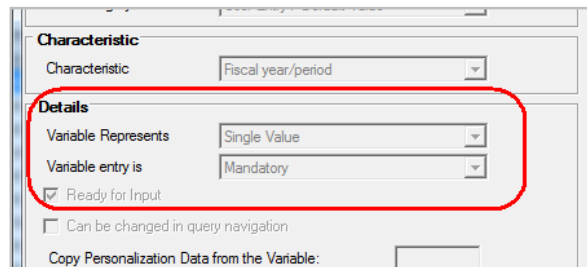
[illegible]

Characteristic
Characteristic Fiscal year/period

Details
Variable Represents Single Value
Variable entry is Mandatory
Ready for Input
Can be changed in query navigation
Copy Personalization Data from the Variable: